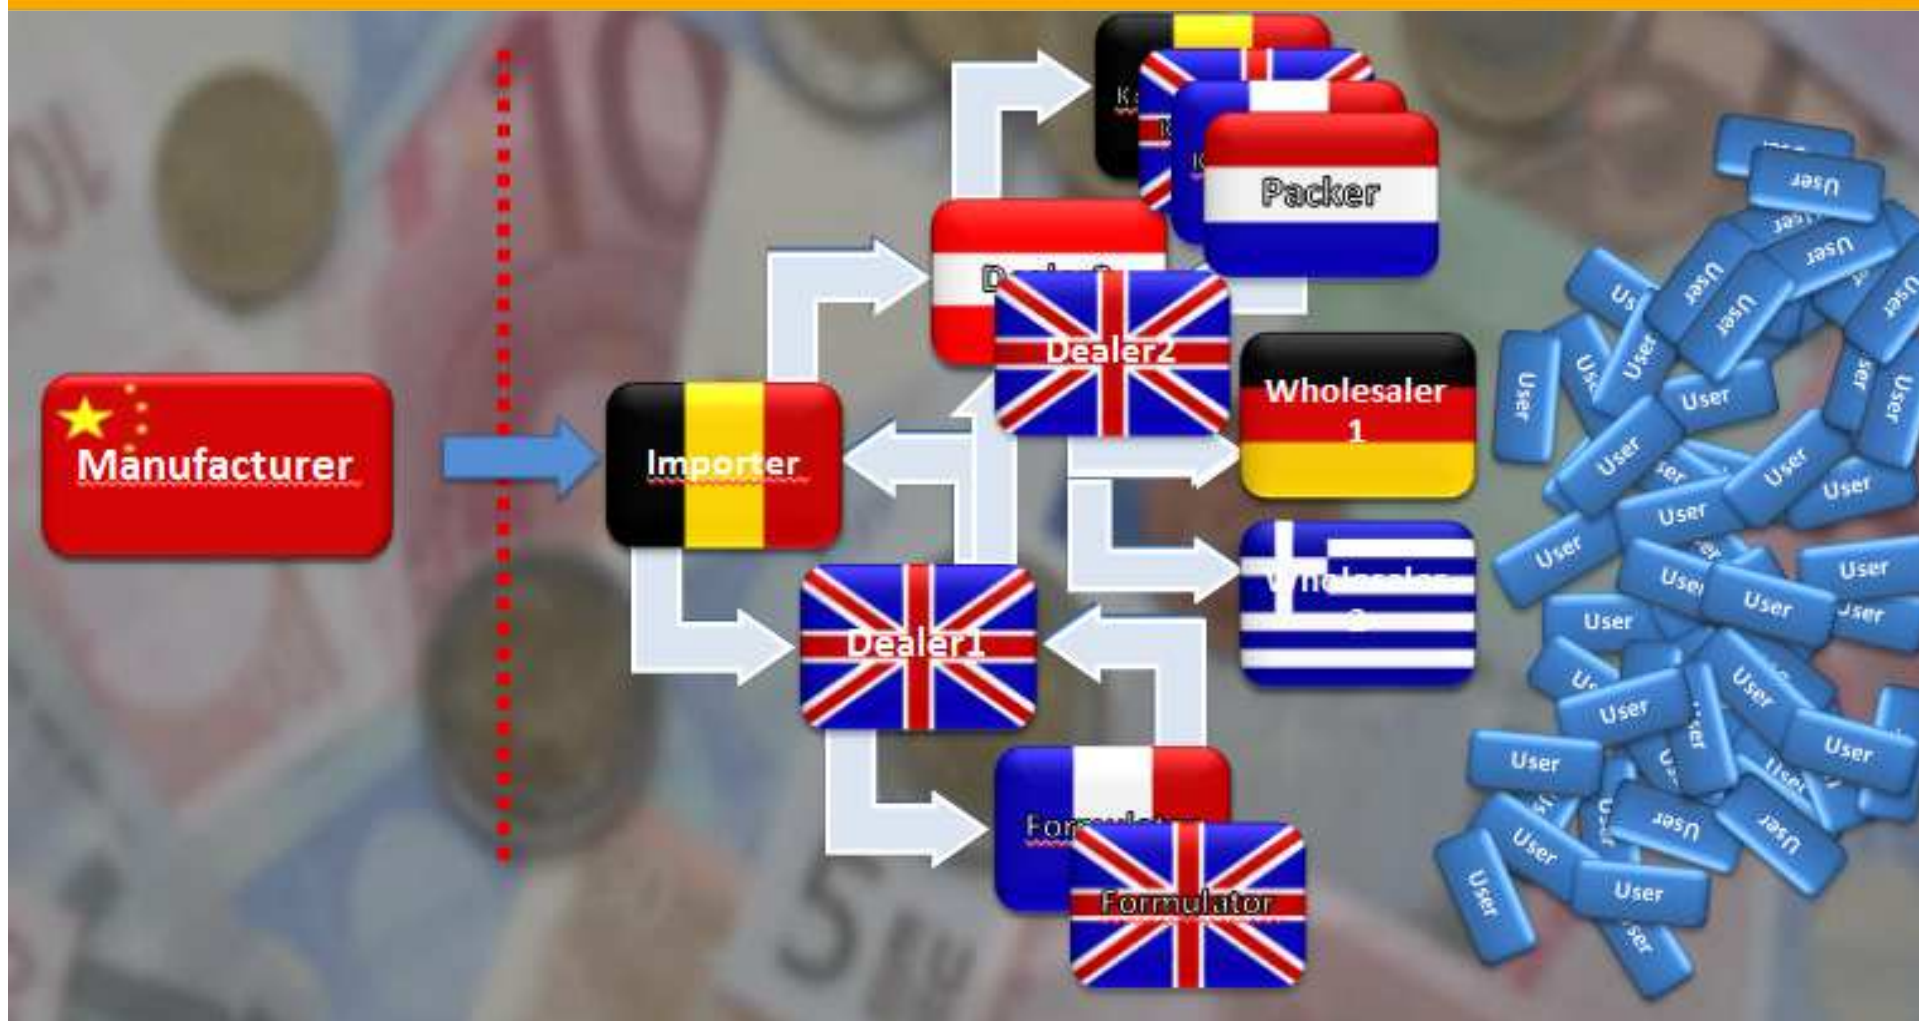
Manufacturer

Importer

K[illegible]

K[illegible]

K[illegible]

Packer

Dealer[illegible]

Dealer2

Wholesaler 1

Wholesaler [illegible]

Dealer1

Formulator

Formulator

User

User

User

User

User

User

User

User

User

User

User

User

User

User

User

User

User

User

User

User

User

User

User

User

User

User

User

User